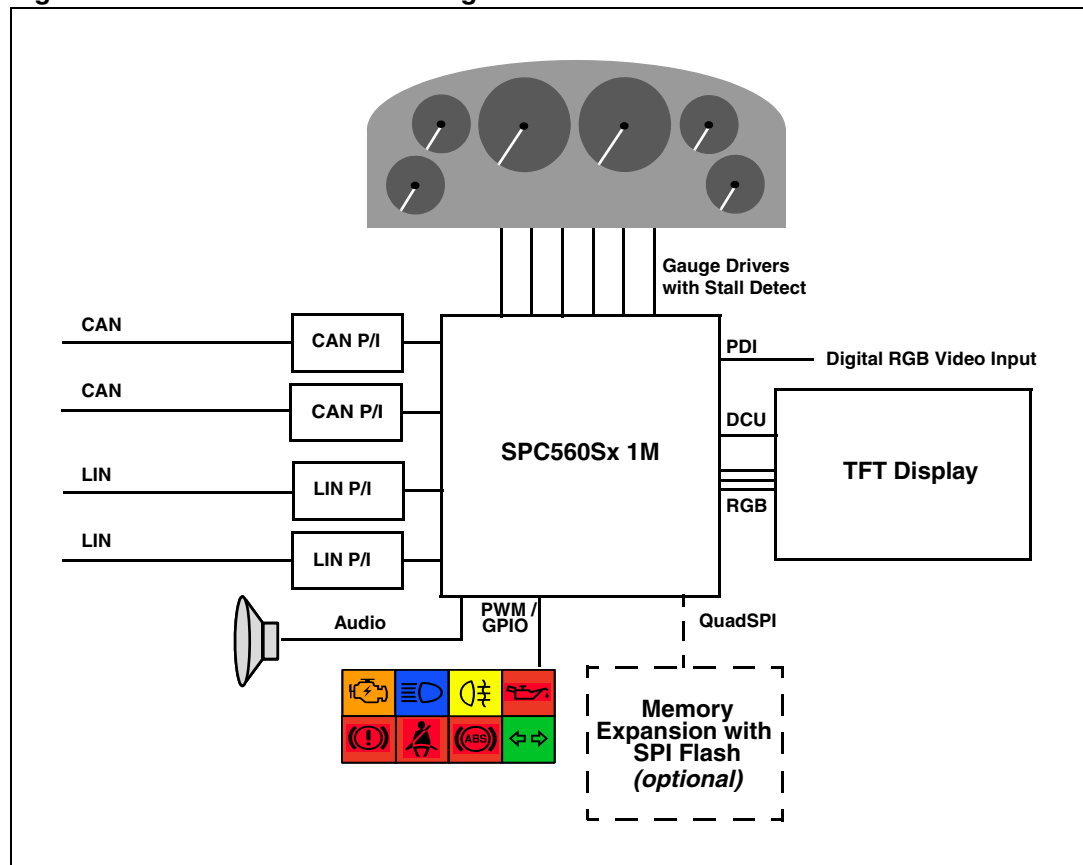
Gauge Drivers with Stall Detect

CAN
CAN P/I
CAN
CAN P/I
LIN
LIN P/I
LIN
LIN P/I

SPC560Sx 1M

PDI
Digital RGB Video Input
DCU
TFT Display
RGB

Audio
PWM / GPIO
QuadSPI

ABS

Memory Expansion with SPI Flash (optional)